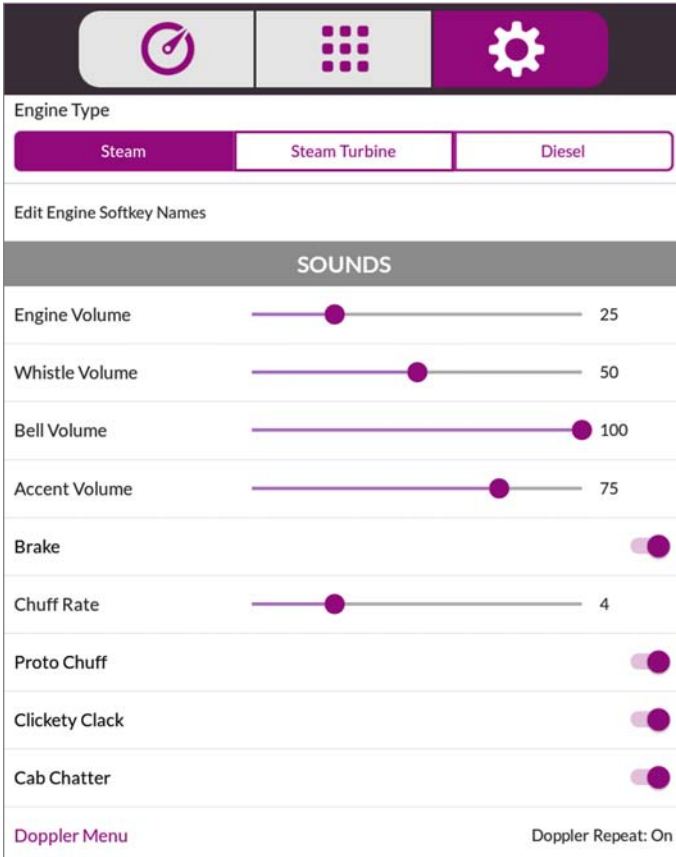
Engine Type

Steam | Steam Turbine | Diesel

Edit Engine Softkey Names

SOUNDS

Engine Volume 25

Whistle Volume 50

Bell Volume 100

Accent Volume 75

Brake

Chuff Rate 4

Proto Chuff

Clickety Clack

Cab Chatter

Doppler Menu

Doppler Repeat: On